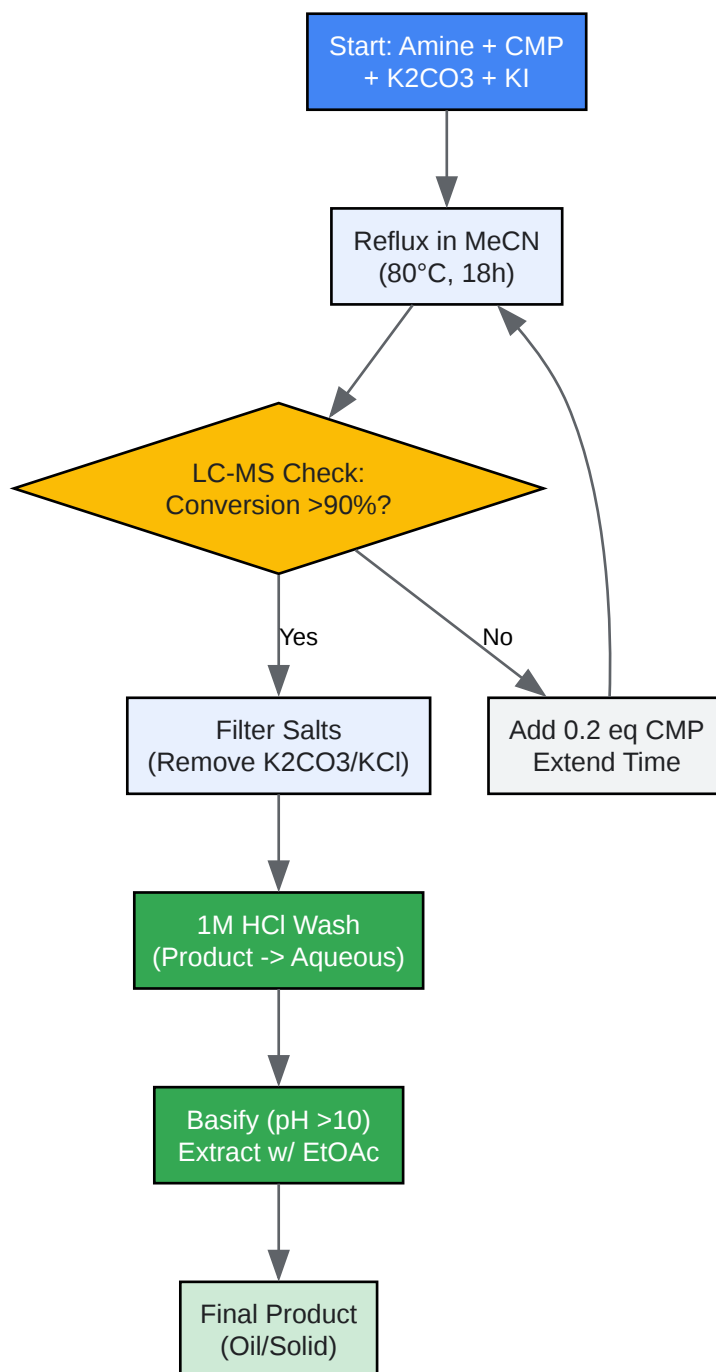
Start: Amine + CMP + K2CO3 + KI

Reflux in MeCN (80°C, 18h)

LC-MS Check: Conversion >90%?

Yes

No

Filter Salts (Remove K2CO3/KCl)

Add 0.2 eq CMP Extend Time

1M HCl Wash (Product -> Aqueous)

Basify (pH >10) Extract w/ EtOAc

Final Product (Oil/Solid)